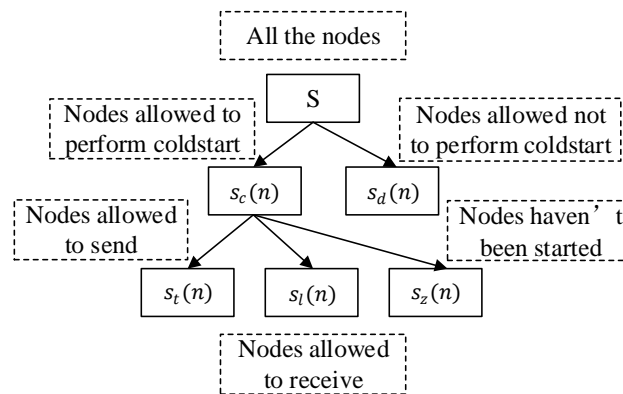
All the nodes

S

Nodes allowed to perform coldstart

Nodes allowed not to perform coldstart

$s_c(n)$

$s_d(n)$

Nodes allowed to send

Nodes haven’t been started

$s_t(n)$

$s_l(n)$

$s_z(n)$

Nodes allowed to receive